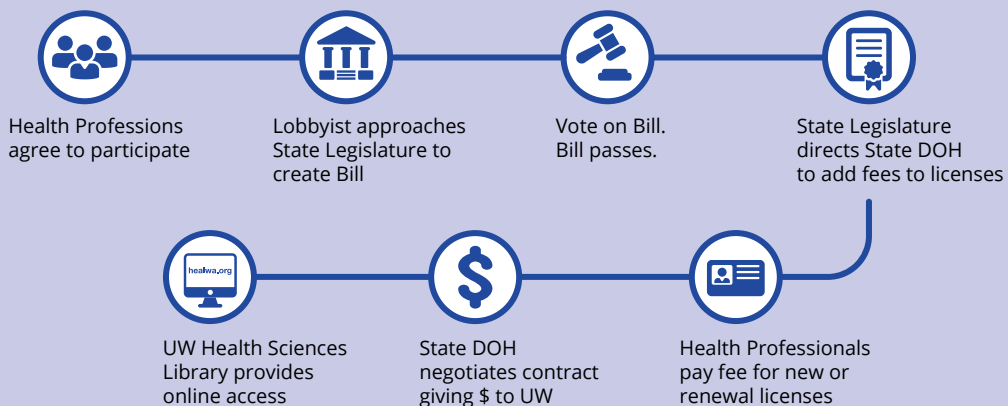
Health Professions agree to participate

Lobbyist approaches State Legislature to create Bill

Vote on Bill. Bill passes.

State Legislature directs State DOH to add fees to licenses

healwa.org

UW Health Sciences Library provides online access

$

State DOH negotiates contract giving $ to UW

Health Professionals pay fee for new or renewal licenses